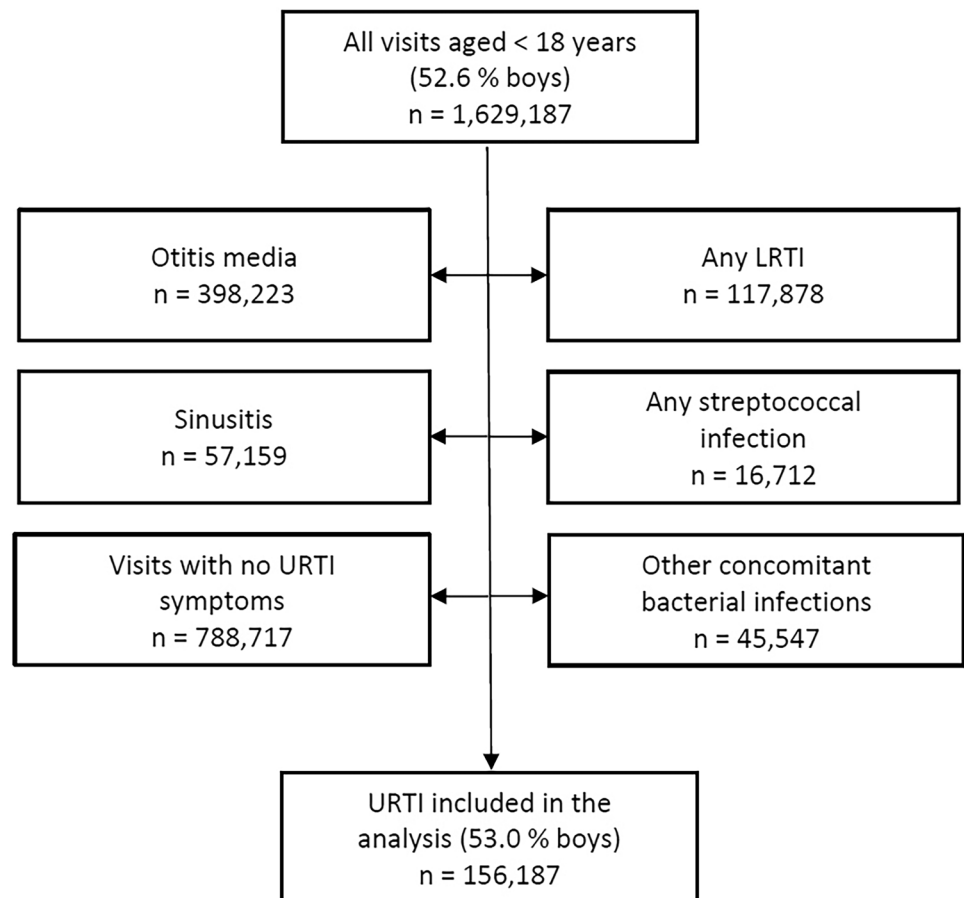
All visits aged < 18 years
(52.6 % boys)
n = 1,629,187

Otitis media
n = 398,223

Any LRTI
n = 117,878

Sinusitis
n = 57,159

Any streptococcal infection
n = 16,712

Visits with no URTI symptoms
n = 788,717

Other concomitant bacterial infections
n = 45,547

URTI included in the analysis (53.0 % boys)
n = 156,187